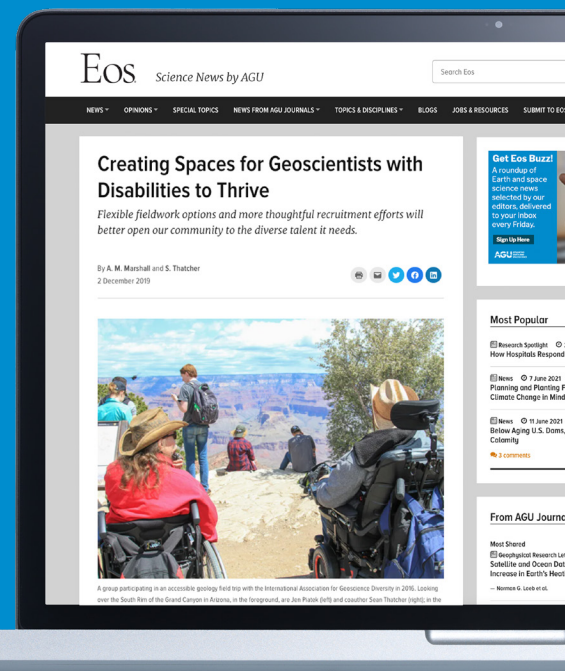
Eos Science News by AGU

Search Eos

NEWS OPINIONS SPECIAL TOPICS NEWS FROM AGU JOURNALS TOPICS & DISCIPLINES BLOGS JOBS & RESOURCES SUBMIT TO EOS

Creating Spaces for Geoscientists with Disabilities to Thrive

Flexible fieldwork options and more thoughtful recruitment efforts will better open our community to the diverse talent it needs.

By A. M. Marshall and S. Thatcher
2 December 2019

A group participating in an accessible geology field trip with the International Association for Geoscience Diversity in 2016. Looking over the South Rim of the Grand Canyon in Arizona, in the foreground, are Jen Piatek (left) and coauthor Sean Thatcher (right); in the

Get Eos Buzz!
A roundup of Earth and space science news selected by our editors, delivered to your inbox every Friday.
Sign Up Here
AGU

Most Popular

Research Spotlight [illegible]
How Hospitals Respond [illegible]

News 7 June 2021
Planning and Planting F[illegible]
Climate Change in Mind

News 11 June 2021
Below Aging U.S. Dams, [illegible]
Calamity
3 comments

From AGU Journ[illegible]

Most Shared
Geophysical Research Le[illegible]
Satellite and Ocean Dat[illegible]
Increase in Earth's Heat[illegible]
— Norman G. Loeb et al.